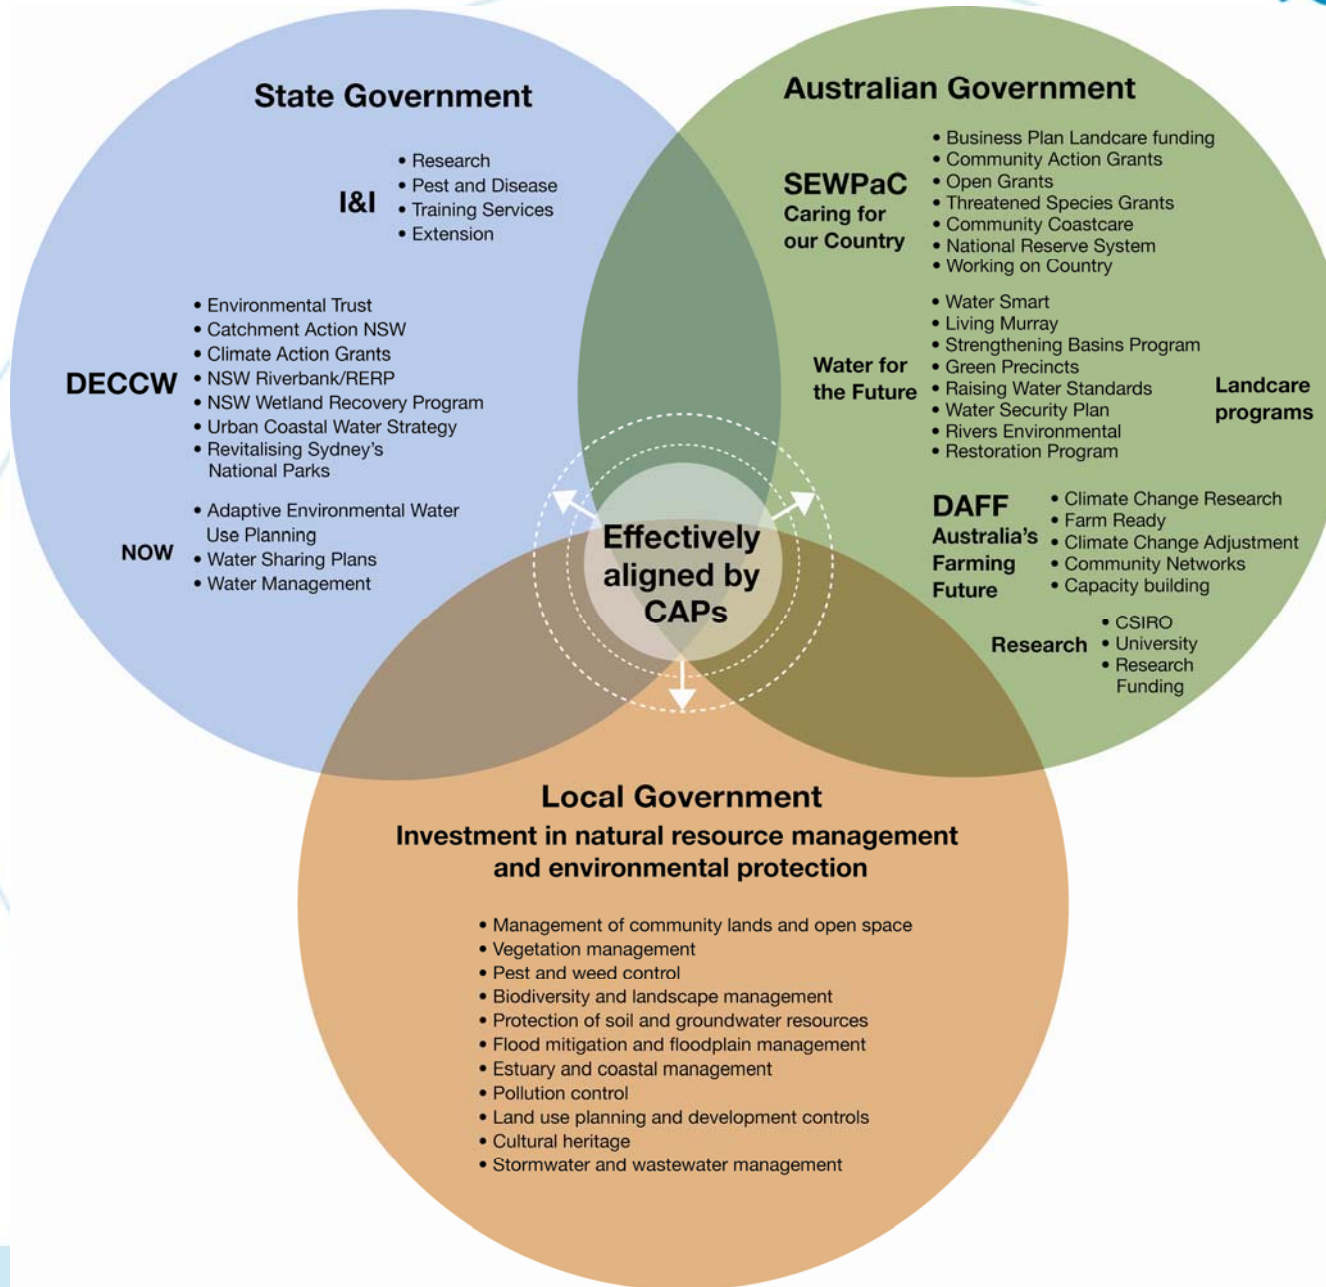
State Government

I&I
• Research
• Pest and Disease
• Training Services
• Extension

DECCW
• Environmental Trust
• Catchment Action NSW
• Climate Action Grants
• NSW Riverbank/RERP
• NSW Wetland Recovery Program
• Urban Coastal Water Strategy
• Revitalising Sydney's National Parks

NOW
• Adaptive Environmental Water Use Planning
• Water Sharing Plans
• Water Management

Australian Government

SEWPaC
Caring for our Country
• Business Plan Landcare funding
• Community Action Grants
• Open Grants
• Threatened Species Grants
• Community Coastcare
• National Reserve System
• Working on Country

Water for the Future
• Water Smart
• Living Murray
• Strengthening Basins Program
• Green Precincts
• Raising Water Standards
• Water Security Plan
• Rivers Environmental
• Restoration Program

Landcare programs

DAFF
Australia's Farming Future
• Climate Change Research
• Farm Ready
• Climate Change Adjustment
• Community Networks
• Capacity building

Research
• CSIRO
• University
• Research Funding

Effectively aligned by CAPs

Local Government
Investment in natural resource management and environmental protection

• Management of community lands and open space
• Vegetation management
• Pest and weed control
• Biodiversity and landscape management
• Protection of soil and groundwater resources
• Flood mitigation and floodplain management
• Estuary and coastal management
• Pollution control
• Land use planning and development controls
• Cultural heritage
• Stormwater and wastewater management